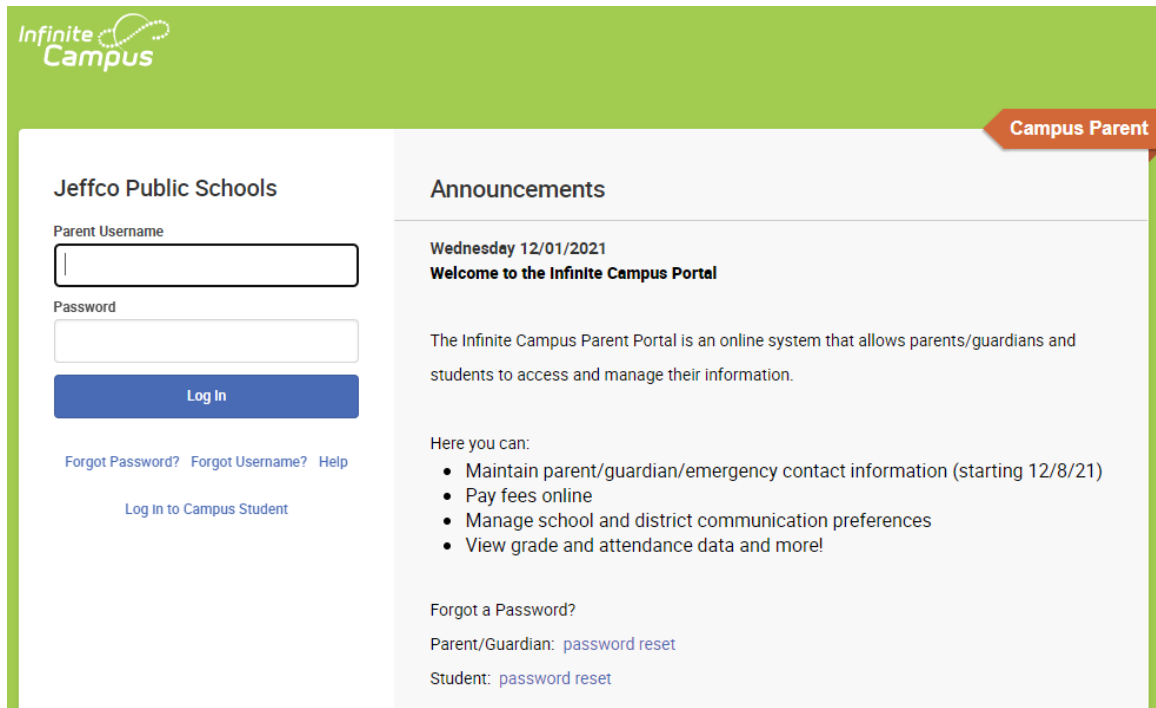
Infinite Campus

Campus Parent

Jeffco Public Schools

Parent Username

Password

Log In

Forgot Password? Forgot Username? Help

Log In to Campus Student

Announcements

Wednesday 12/01/2021
Welcome to the Infinite Campus Portal

The Infinite Campus Parent Portal is an online system that allows parents/guardians and students to access and manage their information.

Here you can:
- Maintain parent/guardian/emergency contact information (starting 12/8/21)
- Pay fees online
- Manage school and district communication preferences
- View grade and attendance data and more!

Forgot a Password?
Parent/Guardian: password reset
Student: password reset